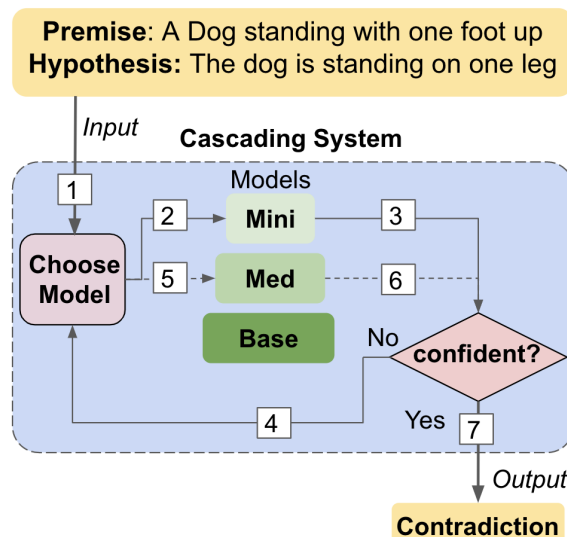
**Premise**: A Dog standing with one foot up
**Hypothesis:** The dog is standing on one leg

*Input*

**Cascading System**

1

Models

2

**Mini**

3

**Choose Model**

5

**Med**

6

**Base**

No

**confident?**

4

Yes

7

*Output*

**Contradiction**